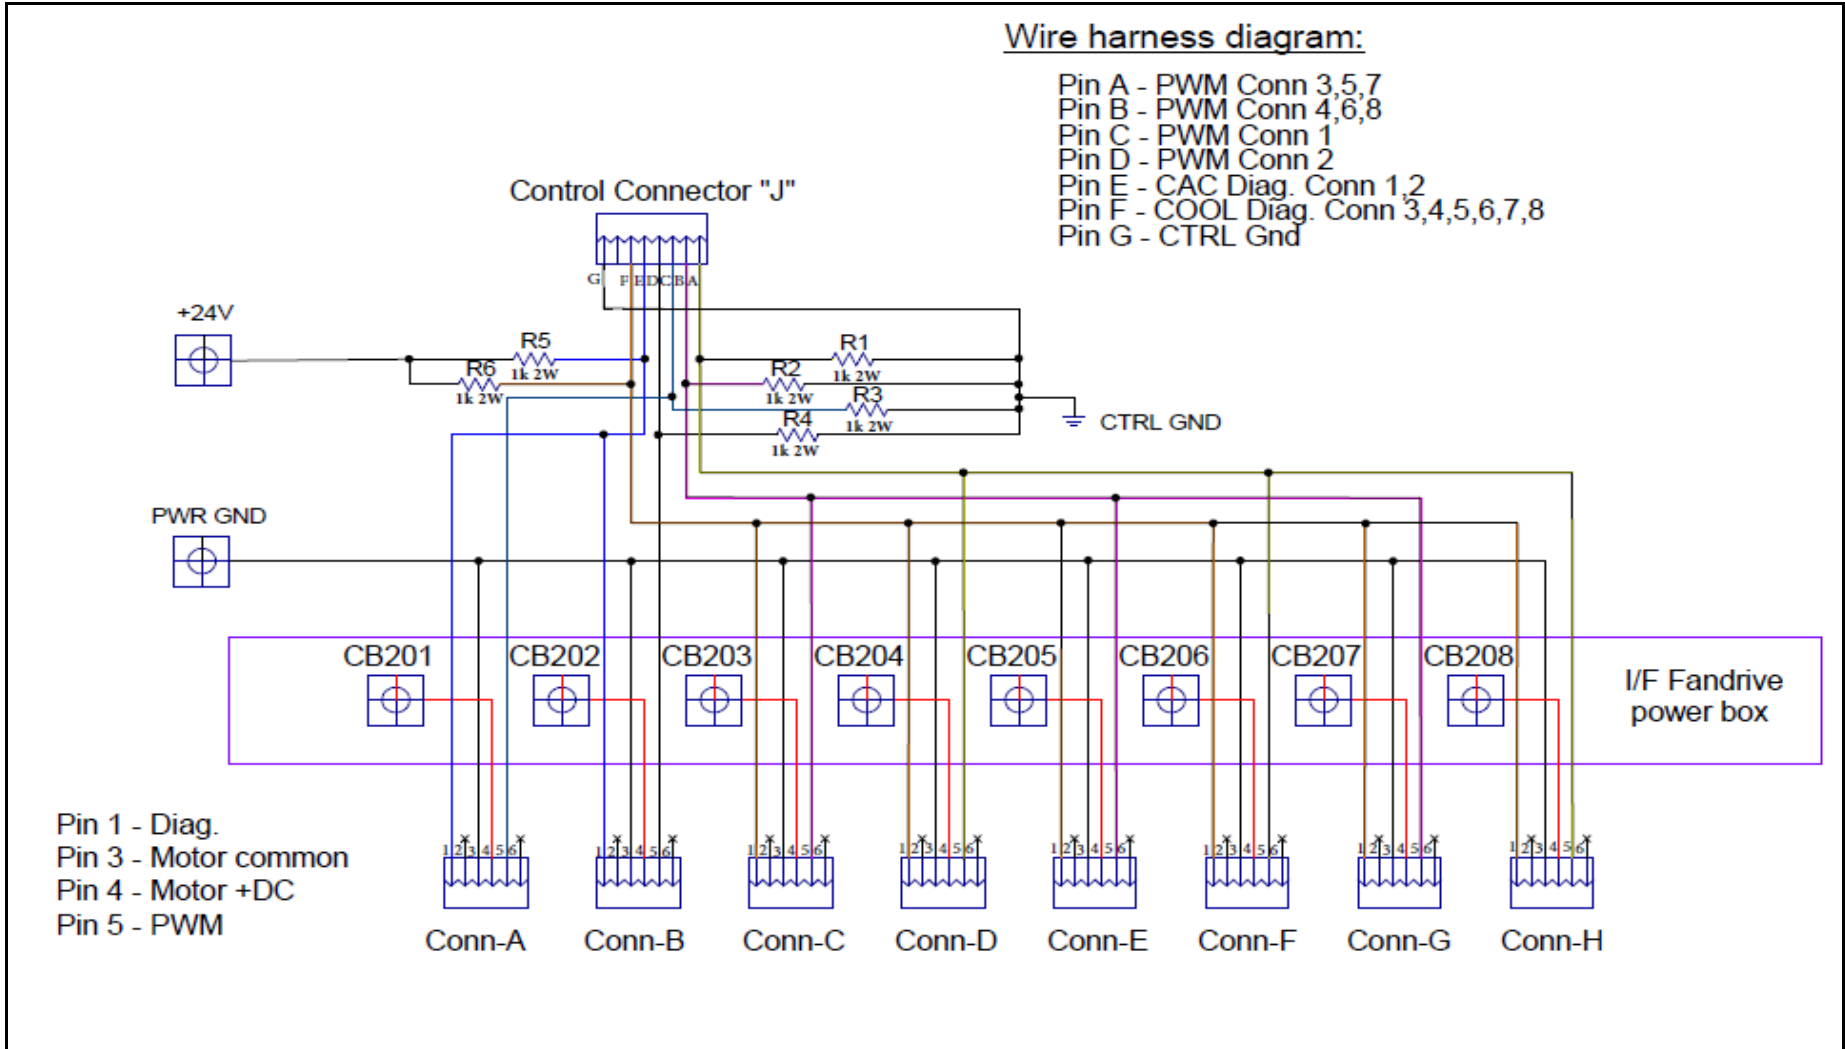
Wire harness diagram:

Pin A - PWM Conn 3,5,7
Pin B - PWM Conn 4,6,8
Pin C - PWM Conn 1
Pin D - PWM Conn 2
Pin E - CAC Diag. Conn 1,2
Pin F - COOL Diag. Conn 3,4,5,6,7,8
Pin G - CTRL Gnd

Control Connector "J"

G F E D C B A

+24V

R5 1k 2W
R6 1k 2W
R1 1k 2W
R2 1k 2W
R3 1k 2W
R4 1k 2W

CTRL GND

PWR GND

CB201 CB202 CB203 CB204 CB205 CB206 CB207 CB208

I/F Fandrive power box

Pin 1 - Diag.
Pin 3 - Motor common
Pin 4 - Motor +DC
Pin 5 - PWM

1 2 3 4 5 6
1 2 3 4 5 6
1 2 3 4 5 6
1 2 3 4 5 6
1 2 3 4 5 6
1 2 3 4 5 6
1 2 3 4 5 6
1 2 3 4 5 6

Conn-A Conn-B Conn-C Conn-D Conn-E Conn-F Conn-G Conn-H